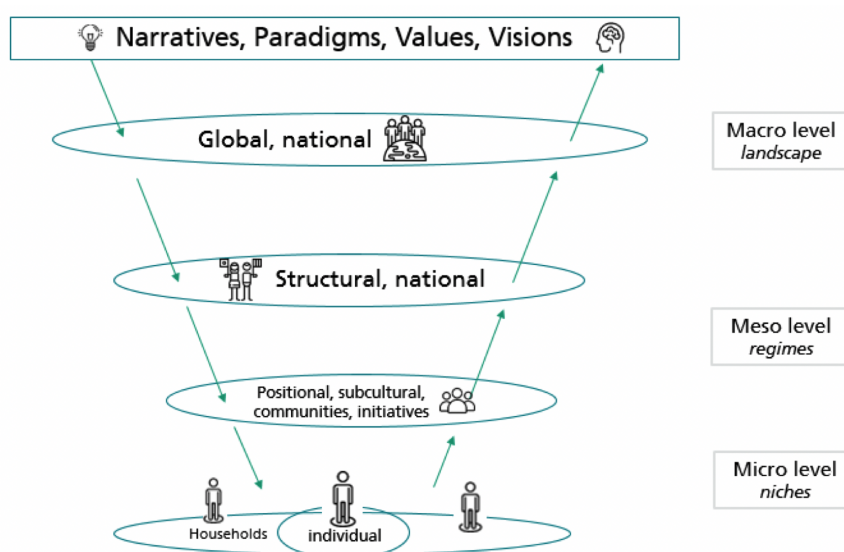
Narratives, Paradigms, Values, Visions

Global, national

Macro level
*landscape*

Structural, national

Meso level
*regimes*

Positional, subcultural, communities, initiatives

Micro level
*niches*

Households

individual